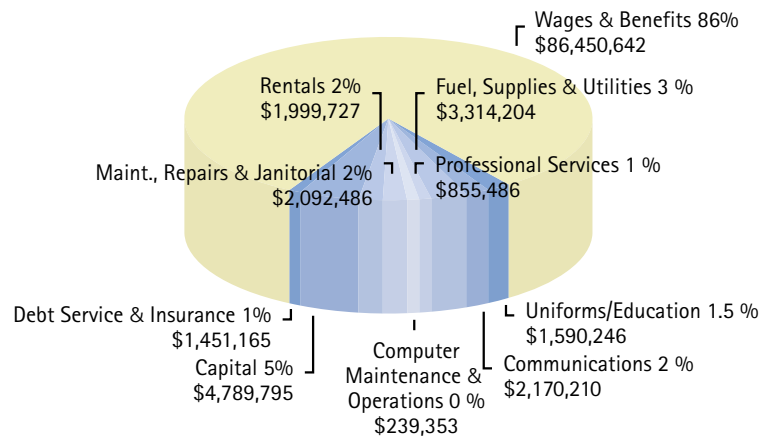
Wages & Benefits 86%
$86,450,642

Rentals 2%
$1,999,727

Fuel, Supplies & Utilities 3 %
$3,314,204

Maint., Repairs & Janitorial 2%
$2,092,486

Professional Services 1 %
$855,486

Debt Service & Insurance 1%
$1,451,165

Uniforms/Education 1.5 %
$1,590,246

Capital 5%
$4,789,795

Computer Maintenance & Operations 0 %
$239,353

Communications 2 %
$2,170,210